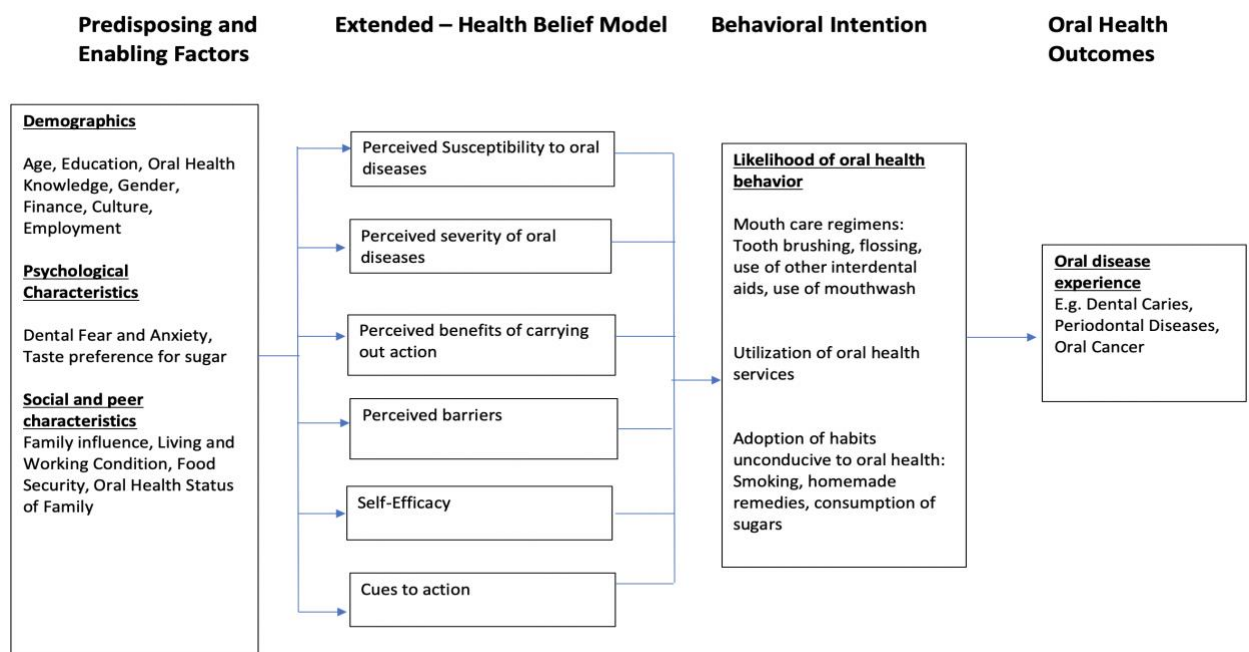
Predisposing and Enabling Factors

Extended – Health Belief Model

Behavioral Intention

Oral Health Outcomes

Demographics

Age, Education, Oral Health Knowledge, Gender, Finance, Culture, Employment

Psychological Characteristics

Dental Fear and Anxiety, Taste preference for sugar

Social and peer characteristics
Family influence, Living and Working Condition, Food Security, Oral Health Status of Family

Perceived Susceptibility to oral diseases

Perceived severity of oral diseases

Perceived benefits of carrying out action

Perceived barriers

Self-Efficacy

Cues to action

Likelihood of oral health behavior

Mouth care regimens: Tooth brushing, flossing, use of other interdental aids, use of mouthwash

Utilization of oral health services

Adoption of habits unconducive to oral health: Smoking, homemade remedies, consumption of sugars

Oral disease experience
E.g. Dental Caries, Periodontal Diseases, Oral Cancer